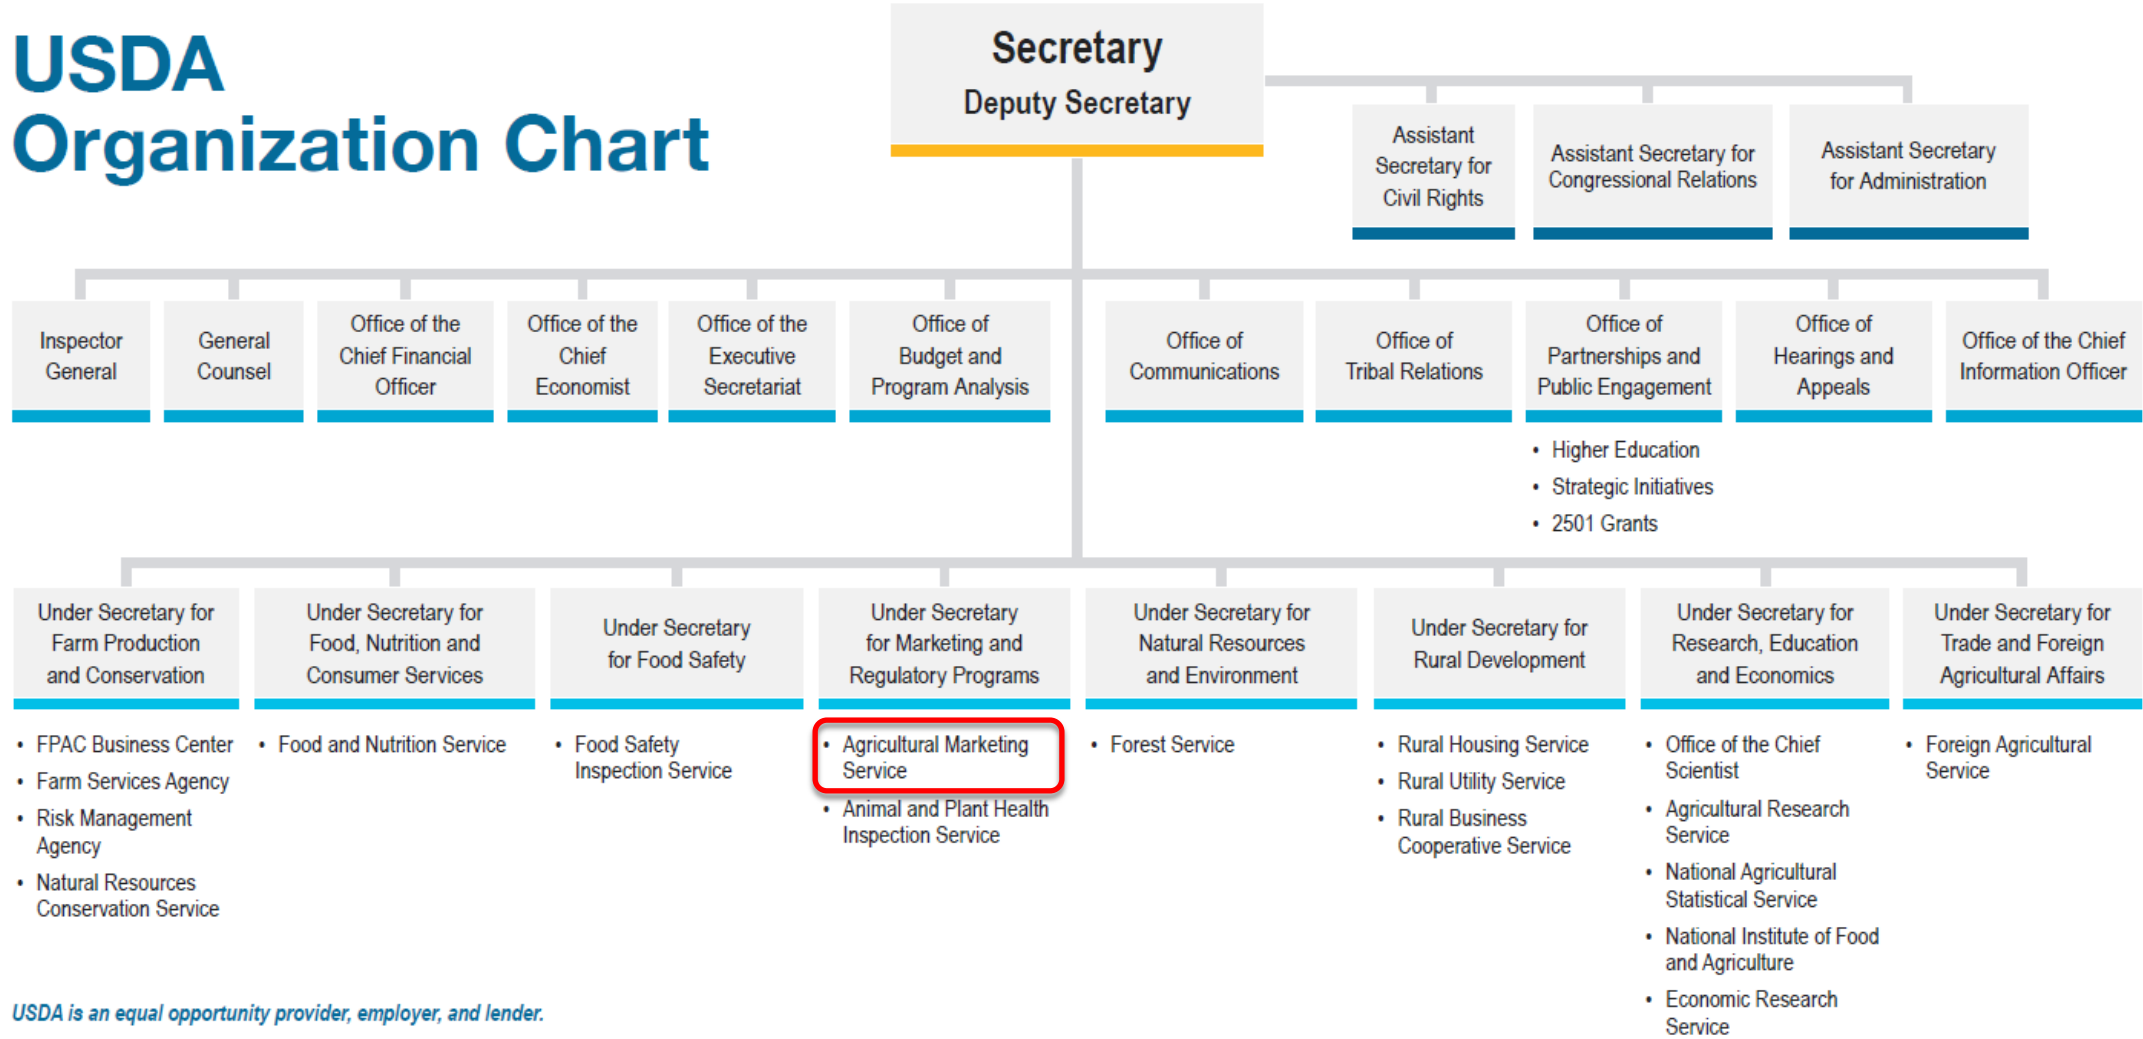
USDA
Organization Chart

Secretary
Deputy Secretary

Assistant Secretary for Civil Rights

Assistant Secretary for Congressional Relations

Assistant Secretary for Administration

Inspector General

General Counsel

Office of the Chief Financial Officer

Office of the Chief Economist

Office of the Executive Secretariat

Office of Budget and Program Analysis

Office of Communications

Office of Tribal Relations

Office of Partnerships and Public Engagement
• Higher Education
• Strategic Initiatives
• 2501 Grants

Office of Hearings and Appeals

Office of the Chief Information Officer

Under Secretary for Farm Production and Conservation
• FPAC Business Center
• Farm Services Agency
• Risk Management Agency
• Natural Resources Conservation Service

Under Secretary for Food, Nutrition and Consumer Services
• Food and Nutrition Service

Under Secretary for Food Safety
• Food Safety Inspection Service

Under Secretary for Marketing and Regulatory Programs
• Agricultural Marketing Service
• Animal and Plant Health Inspection Service

Under Secretary for Natural Resources and Environment
• Forest Service

Under Secretary for Rural Development
• Rural Housing Service
• Rural Utility Service
• Rural Business Cooperative Service

Under Secretary for Research, Education and Economics
• Office of the Chief Scientist
• Agricultural Research Service
• National Agricultural Statistical Service
• National Institute of Food and Agriculture
• Economic Research Service

Under Secretary for Trade and Foreign Agricultural Affairs
• Foreign Agricultural Service

USDA is an equal opportunity provider, employer, and lender.